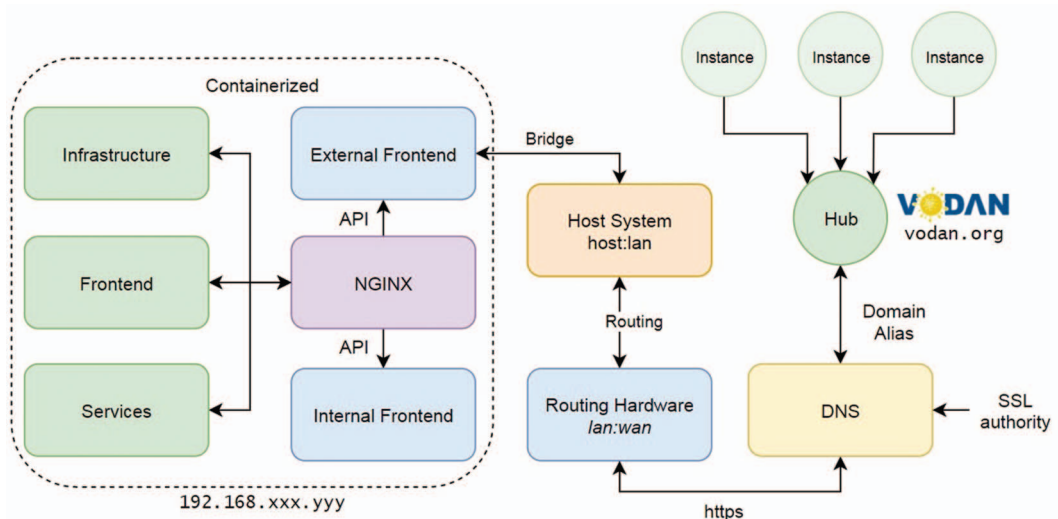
Containerized

Infrastructure

Frontend

Services

External Frontend

API

NGINX

API

Internal Frontend

192.168.xxx.yyy

Bridge

Host System
host:lan

Routing

Routing Hardware
*lan:wan*

https

Instance

Instance

Instance

Hub

VODAN
vodan.org

Domain
Alias

DNS

SSL
authority